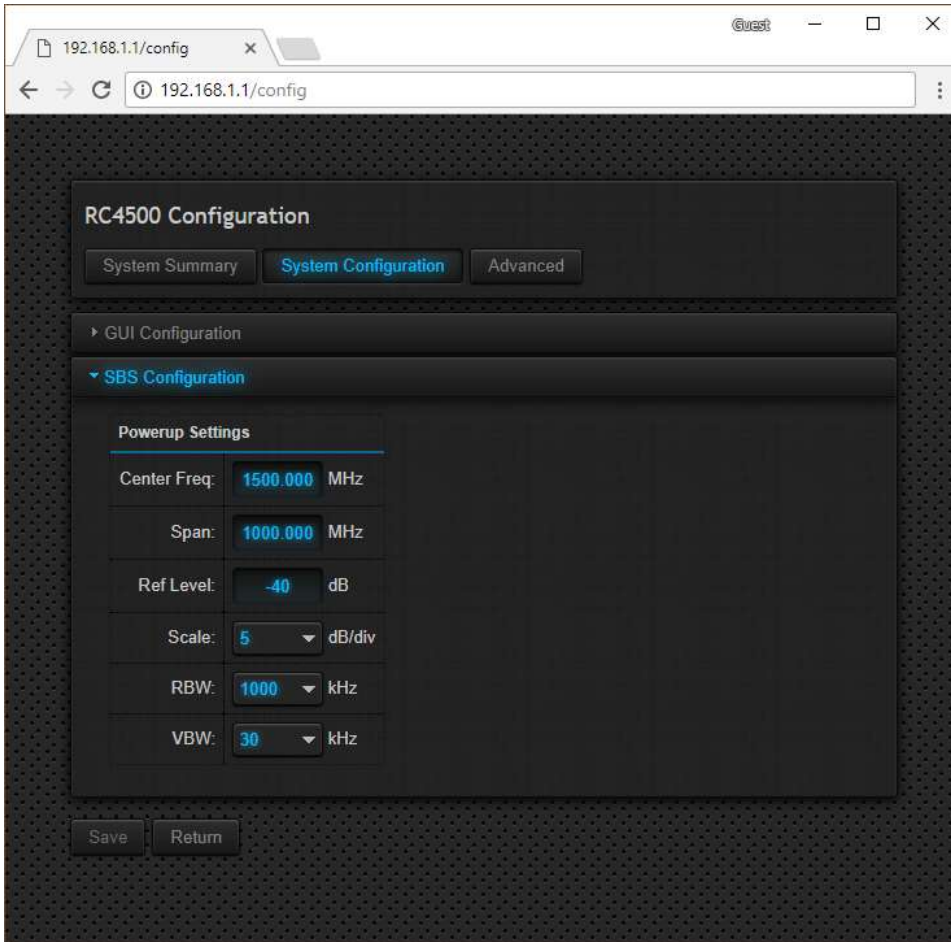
192.168.1.1/config ×

Guest

192.168.1.1/config

RC4500 Configuration

System Summary System Configuration Advanced

GUI Configuration

SBS Configuration

| Powerup Settings | | |
|---|---|---|
| Center Freq: | 1500.000 | MHz |
| Span: | 1000.000 | MHz |
| Ref Level: | -40 | dB |
| Scale: | 5 | dB/div |
| RBW: | 1000 | kHz |
| VBW: | 30 | kHz |

Save Return